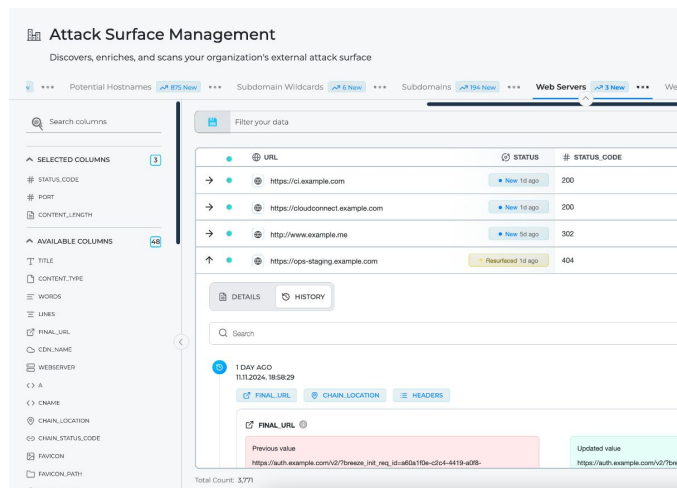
Attack Surface Management

Discovers, enriches, and scans your organization's external attack surface

Potential Hostnames 875 New ••• Subdomain Wildcards 6 New ••• Subdomains 194 New ••• Web Servers 3 New ••• We

Search columns

SELECTED COLUMNS 3

STATUS_CODE

PORT

CONTENT_LENGTH

AVAILABLE COLUMNS 48

TITLE

CONTENT_TYPE

WORDS

LINES

FINAL_URL

CDN_NAME

WEBSERVER

A

CNAME

CHAIN_LOCATION

CHAIN_STATUS_CODE

FAVICON

FAVICON_PATH

Filter your data

| | URL | STATUS | STATUS_CODE |
|---|---|---|---|
| → | https://ci.example.com | New 1d ago | 200 |
| → | https://cloudconnect.example.com | New 1d ago | 200 |
| → | http://www.example.me | New 5d ago | 302 |
| ↑ | https://ops-staging.example.com | Resurfaced 1d ago | 404 |

DETAILS HISTORY

Search

1 DAY AGO
11.11.2024, 18:58:29

FINAL_URL CHAIN_LOCATION HEADERS

FINAL_URL

Previous value
https://auth.example.com/v2/?breeze_init_req_id=a60a1f0e-c2c4-4419-a0f8-

Updated value
https://auth.example.com/v2/?br

Total Count: 3,771